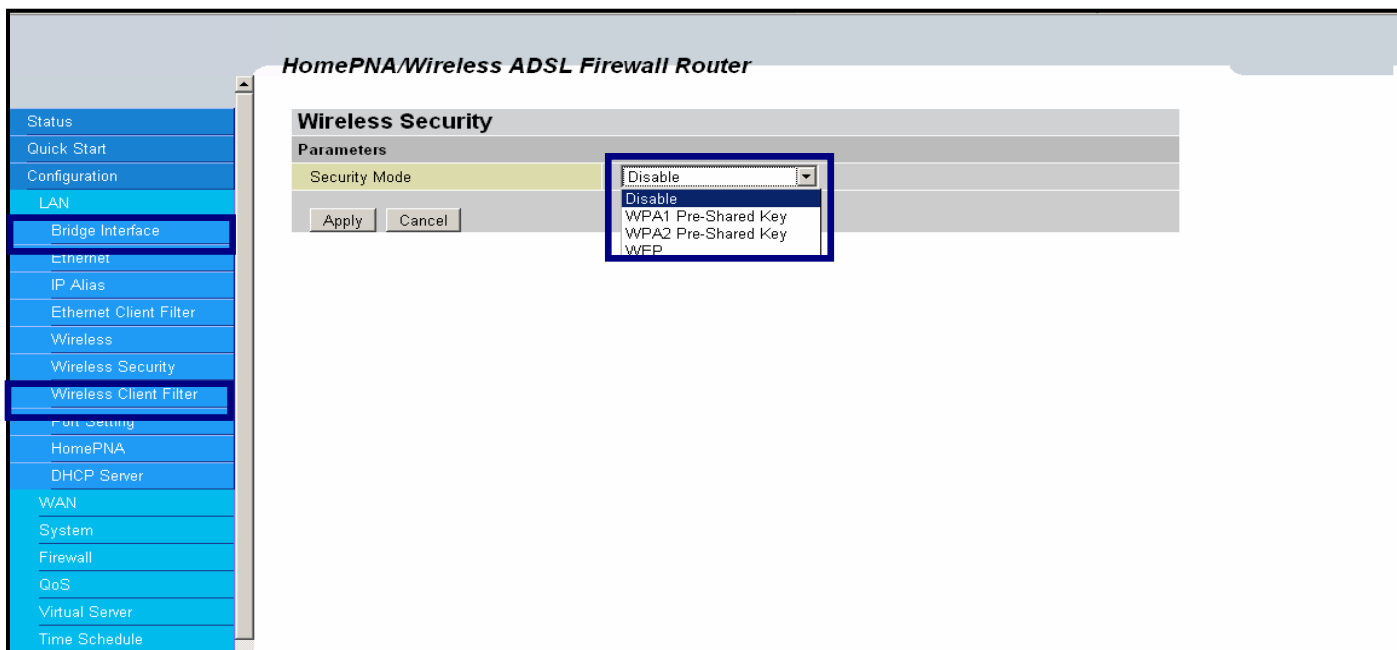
HomePNA/Wireless ADSL Firewall Router

Status
Quick Start
Configuration
LAN
Bridge Interface
Ethernet
IP Alias
Ethernet Client Filter
Wireless
Wireless Security
Wireless Client Filter
Port Setting
HomePNA
DHCP Server
WAN
System
Firewall
QoS
Virtual Server
Time Schedule

Wireless Security
Parameters
Security Mode
Disable
Disable
WPA1 Pre-Shared Key
WPA2 Pre-Shared Key
WEP
Apply Cancel